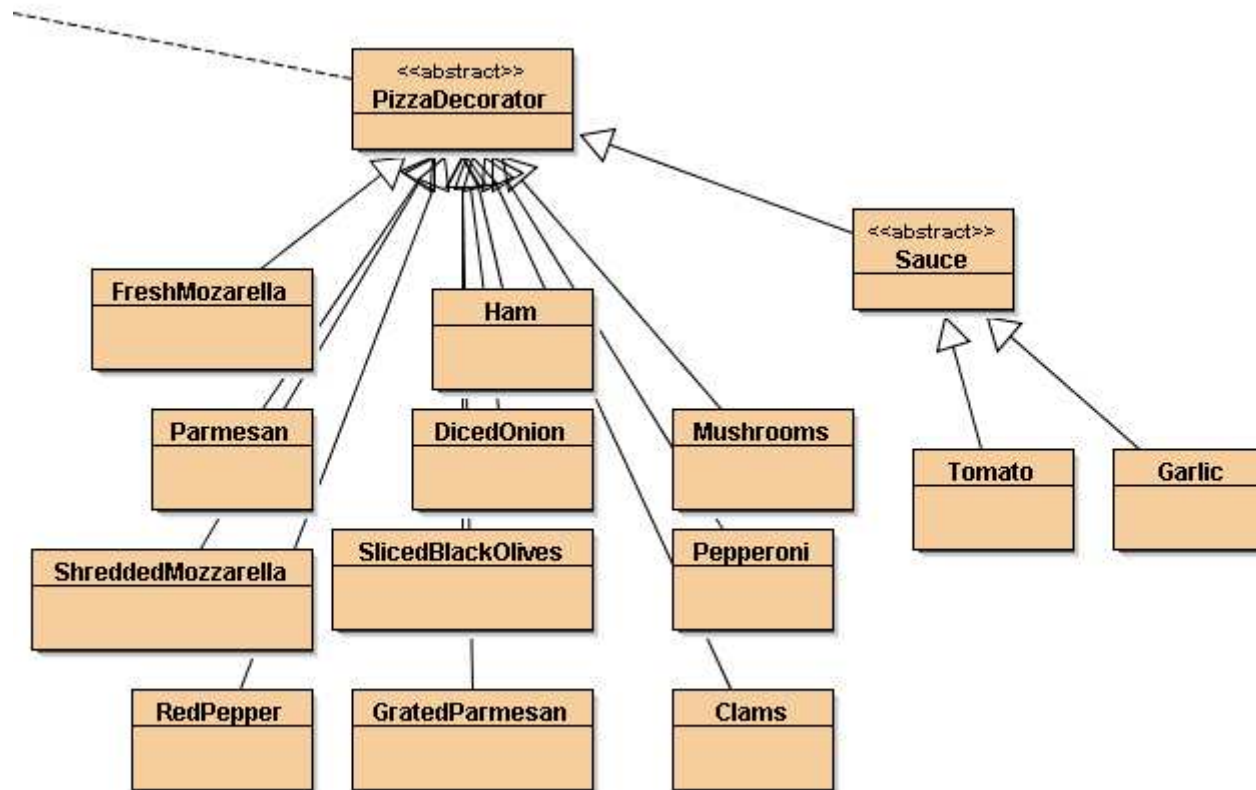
<<abstract>>
PizzaDecorator

<<abstract>>
Sauce

FreshMozarella

Ham

Parmesan

DicedOnion

Mushrooms

Tomato

Garlic

ShreddedMozzarella

SlicedBlackOlives

Pepperoni

RedPepper

GratedParmesan

Clams